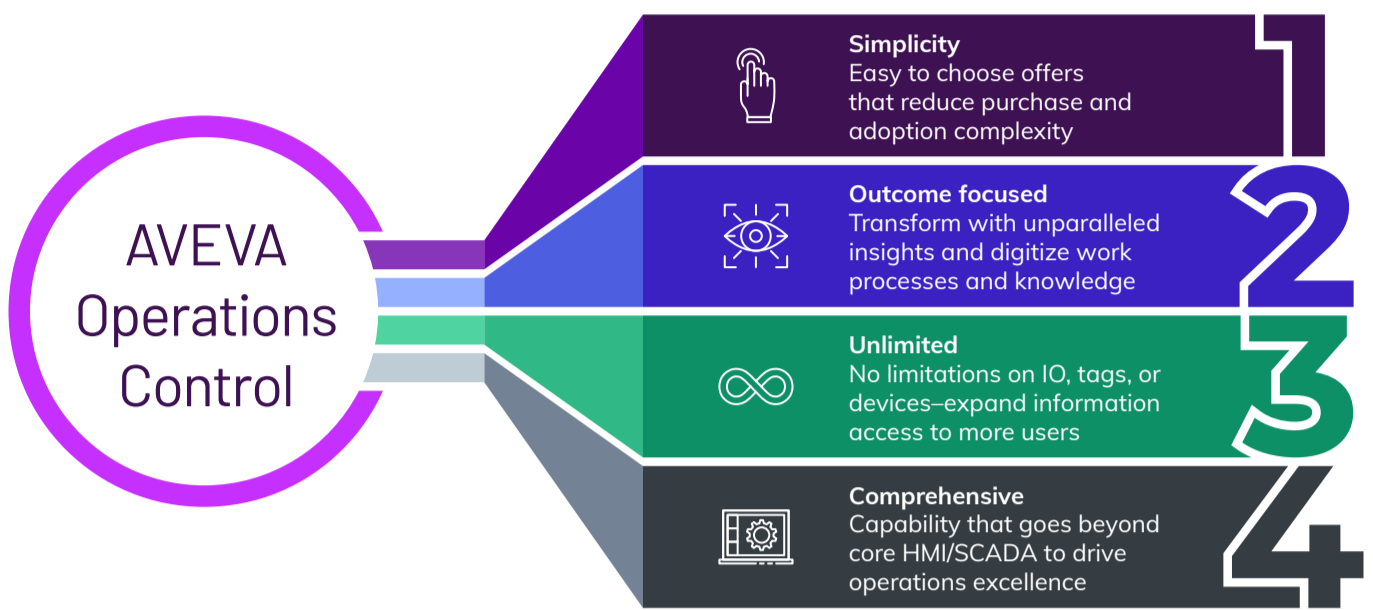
AVEVA Operations Control

Simplicity
Easy to choose offers that reduce purchase and adoption complexity

1

Outcome focused
Transform with unparalleled insights and digitize work processes and knowledge

2

Unlimited
No limitations on IO, tags, or devices–expand information access to more users

3

Comprehensive
Capability that goes beyond core HMI/SCADA to drive operations excellence

4